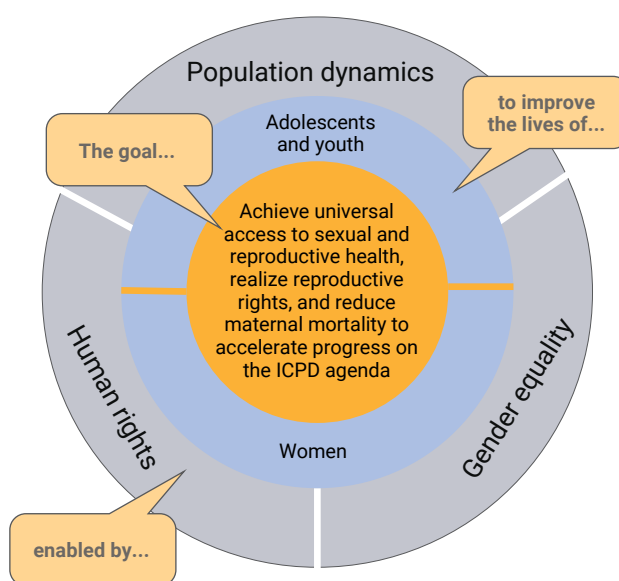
Population dynamics

to improve the lives of...

The goal...

Adolescents and youth

Achieve universal access to sexual and reproductive health, realize reproductive rights, and reduce maternal mortality to accelerate progress on the ICPD agenda

Women

Human rights

Gender equality

enabled by...